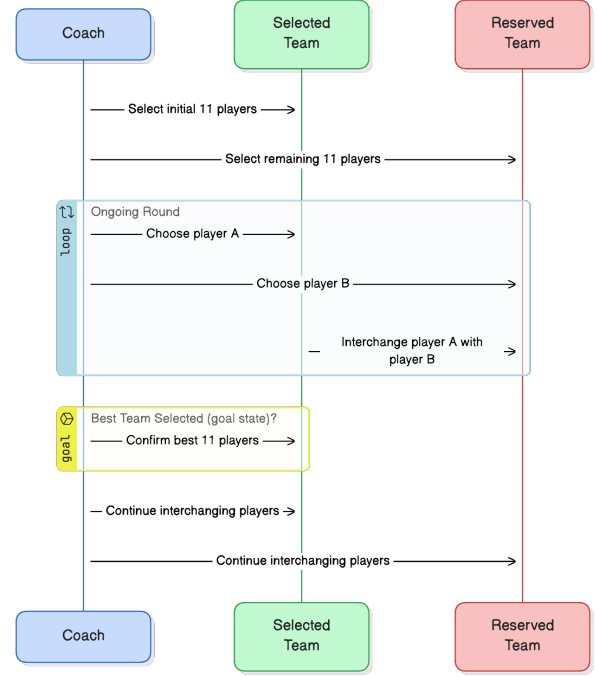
Coach

Selected Team

Reserved Team

Select initial 11 players

Select remaining 11 players

loop

Ongoing Round

Choose player A

Choose player B

Interchange player A with player B

goal

Best Team Selected (goal state)?

Confirm best 11 players

Continue interchanging players

Continue interchanging players

Coach

Selected Team

Reserved Team